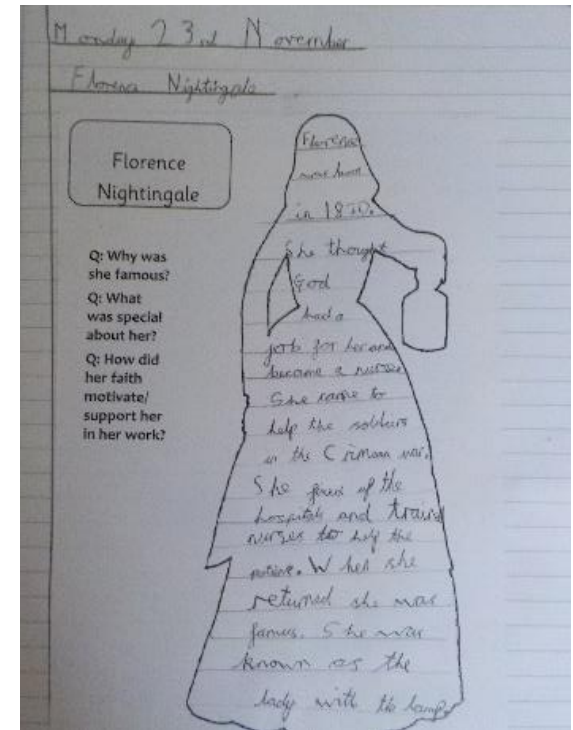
Monday 23rd November

Florence Nightingale

Florence Nightingale

Q: Why was she famous?

Q: What was special about her?

Q: How did her faith motivate/ support her in her work?

Florence was born in 1820. She thought God had a job for her and became a nurse. She came to help the soldiers in the Crimean war. She fixed up the hospitals and trained nurses to help the patients. When she returned she was famous. She was known as the lady with the lamp.